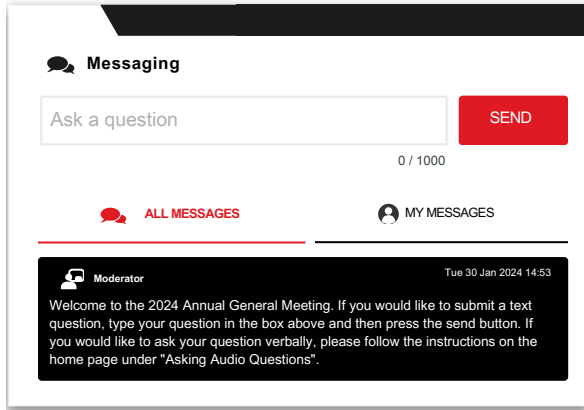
Messaging

Ask a question

SEND

0 / 1000

ALL MESSAGES

MY MESSAGES

Moderator

Tue 30 Jan 2024 14:53

Welcome to the 2024 Annual General Meeting. If you would like to submit a text question, type your question in the box above and then press the send button. If you would like to ask your question verbally, please follow the instructions on the home page under "Asking Audio Questions".